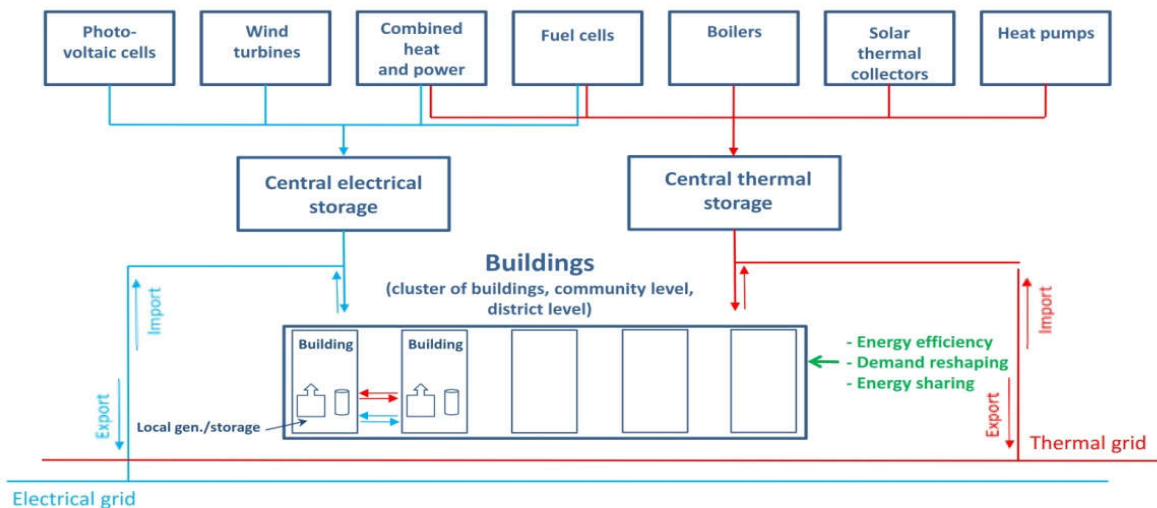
Photo-voltaic cells

Wind turbines

Combined heat and power

Fuel cells

Boilers

Solar thermal collectors

Heat pumps

Central electrical storage

Central thermal storage

Buildings
(cluster of buildings, community level, district level)

Import

Export

Building

Building

Local gen./storage

- Energy efficiency
- Demand reshaping
- Energy sharing

Import

Export

Thermal grid

Electrical grid